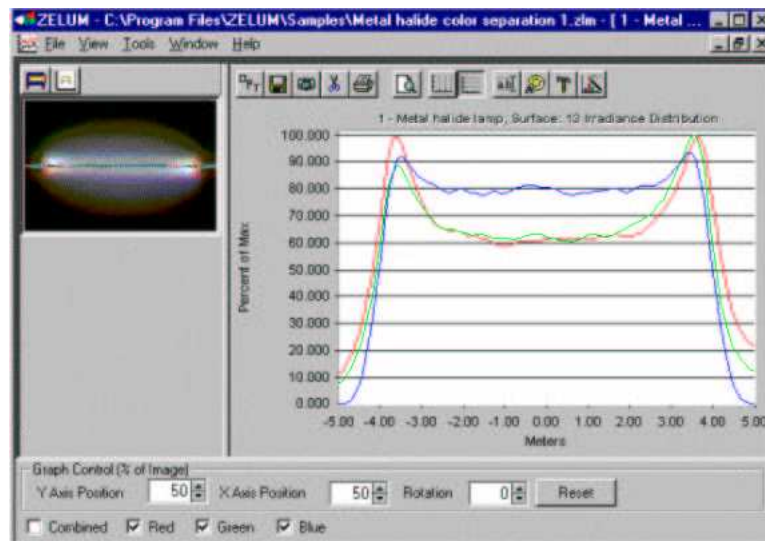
ZELUM - C:\Program Files\ZELUM\Samples\Metal halide color separation 1.zlm - [1 - Metal ...

File View Tools Window Help

1 - Metal halide lamp, Surface: 12 Irradiance Distribution

Percent of Max

100.000
90.000
80.000
70.000
60.000
50.000
40.000
30.000
20.000
10.000
0.000

-5.00 -4.00 -3.00 -2.00 -1.00 0.00 1.00 2.00 3.00 4.00 5.00

Meters

Graph Control (% of Image)

Y Axis Position 50 X Axis Position 50 Rotation 0 Reset

Combined Red Green Blue